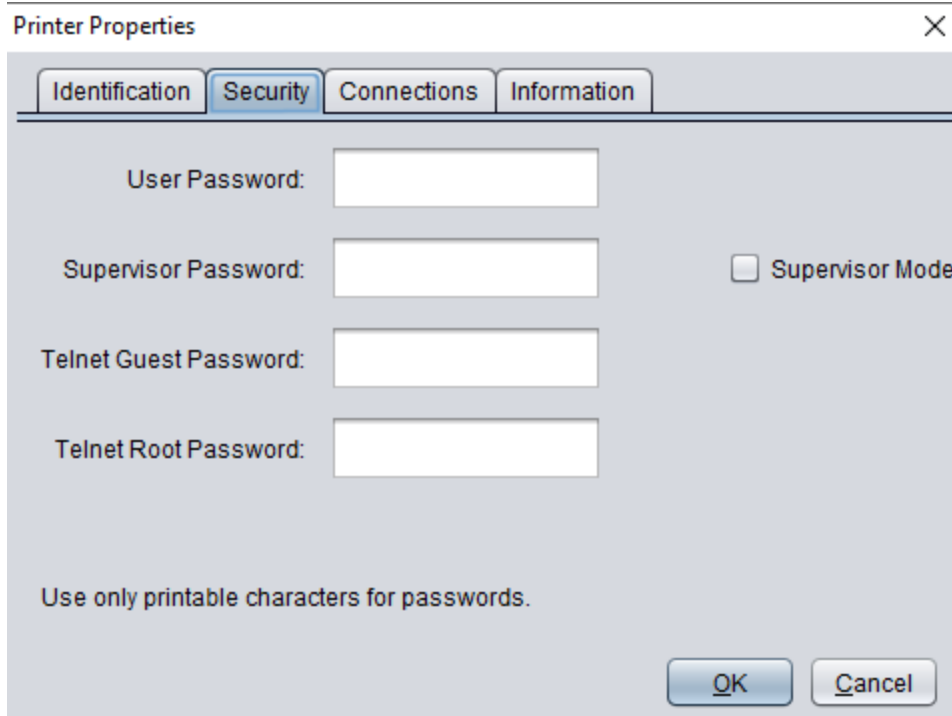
Printer Properties

Identification | Security | Connections | Information

User Password:

Supervisor Password:

Supervisor Mode

Telnet Guest Password:

Telnet Root Password:

Use only printable characters for passwords.

OK

Cancel